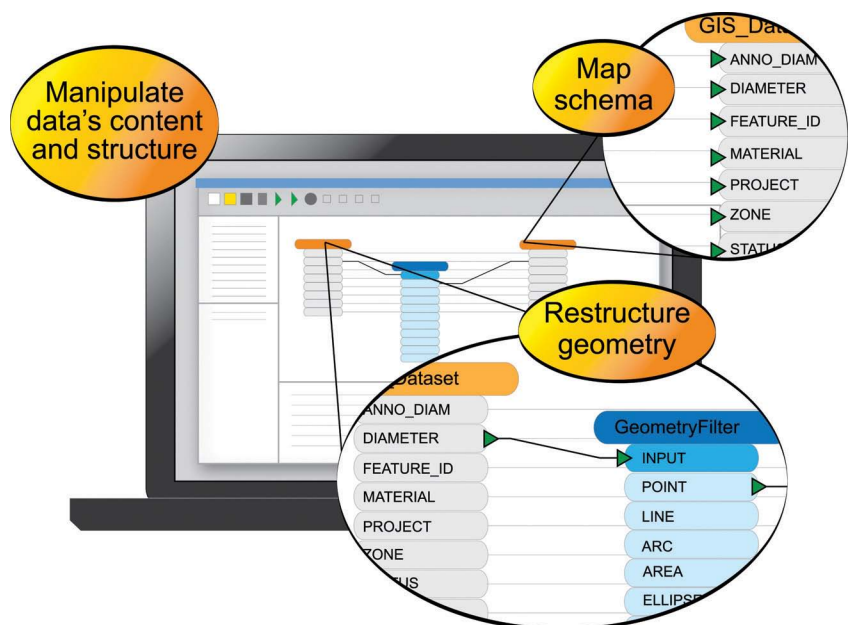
Manipulate data's content and structure

Map schema

GIS_Dat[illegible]
ANNO_DIAM
DIAMETER
FEATURE_ID
MATERIAL
PROJECT
ZONE
STATU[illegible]

Restructure geometry

Dataset
ANNO_DIAM
DIAMETER
FEATURE_ID
MATERIAL
PROJECT
ZONE
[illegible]TUS

GeometryFilter
INPUT
POINT
LINE
ARC
AREA
ELLIPS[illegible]